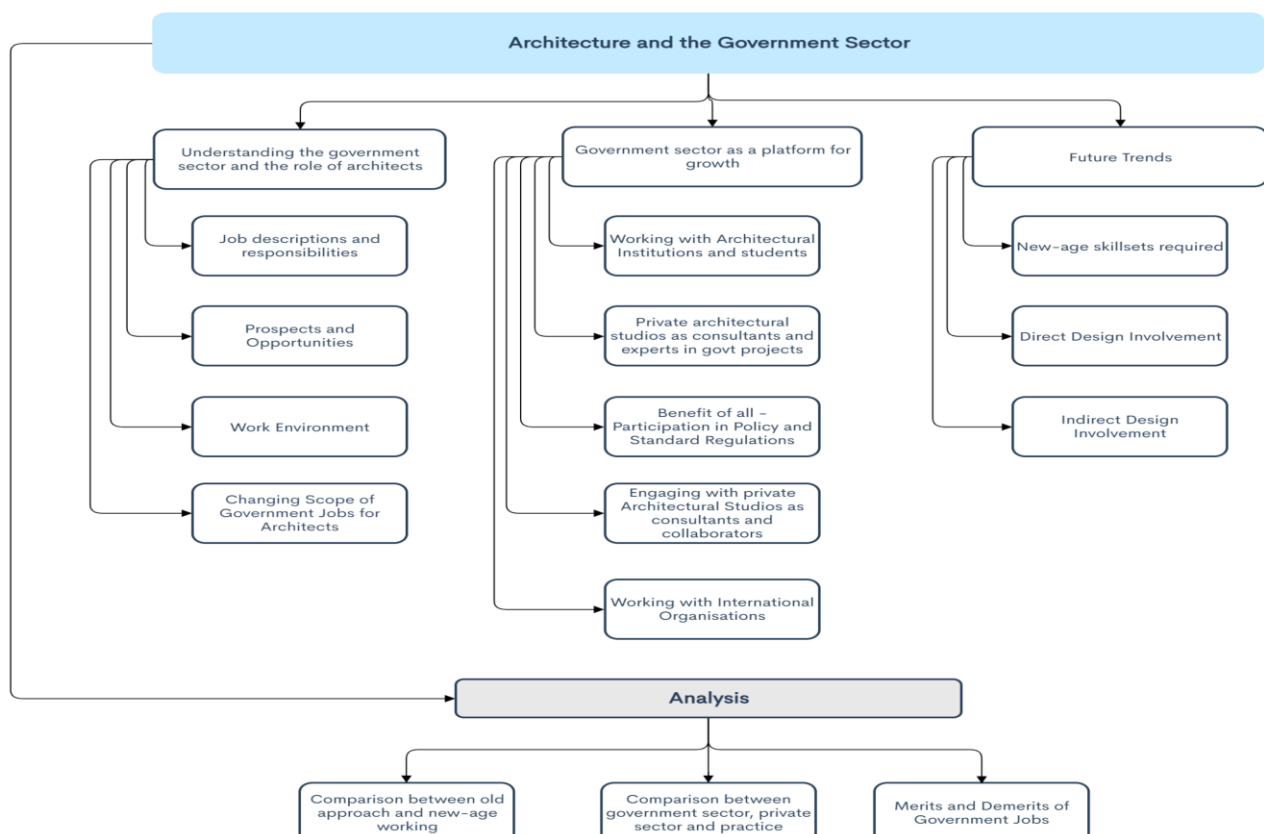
Architecture and the Government Sector

Understanding the government sector and the role of architects

Job descriptions and responsibilities

Prospects and Opportunities

Work Environment

Changing Scope of Government Jobs for Architects

Government sector as a platform for growth

Working with Architectural Institutions and students

Private architectural studios as consultants and experts in govt projects

Benefit of all – Participation in Policy and Standard Regulations

Engaging with private Architectural Studios as consultants and collaborators

Working with International Organisations

Future Trends

New-age skillsets required

Direct Design Involvement

Indirect Design Involvement

Analysis

Comparison between old approach and new-age working

Comparison between government sector, private sector and practice

Merits and Demerits of Government Jobs